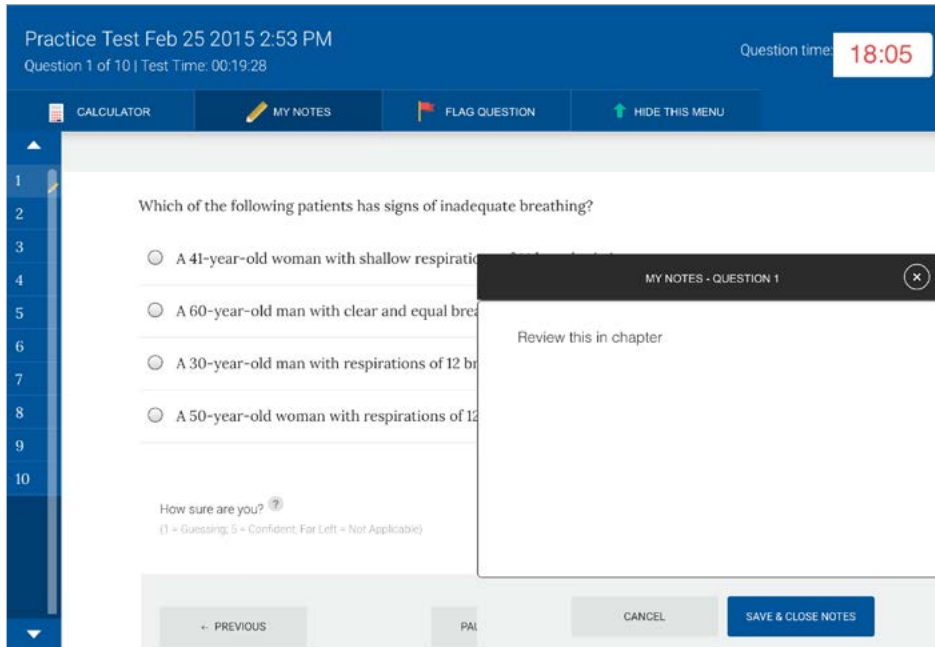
Practice Test Feb 25 2015 2:53 PM
Question 1 of 10 | Test Time: 00:19:28

Question time: 18:05

CALCULATOR
MY NOTES
FLAG QUESTION
HIDE THIS MENU

1
2
3
4
5
6
7
8
9
10

Which of the following patients has signs of inadequate breathing?

A 41-year-old woman with shallow respiratio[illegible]

A 60-year-old man with clear and equal brea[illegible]

A 30-year-old man with respirations of 12 br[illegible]

A 50-year-old woman with respirations of 12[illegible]

How sure are you? ?
(1 = Guessing; 5 = Confident; Far Left = Not Applicable)

← PREVIOUS
PA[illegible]

MY NOTES - QUESTION 1

Review this in chapter

CANCEL
SAVE & CLOSE NOTES